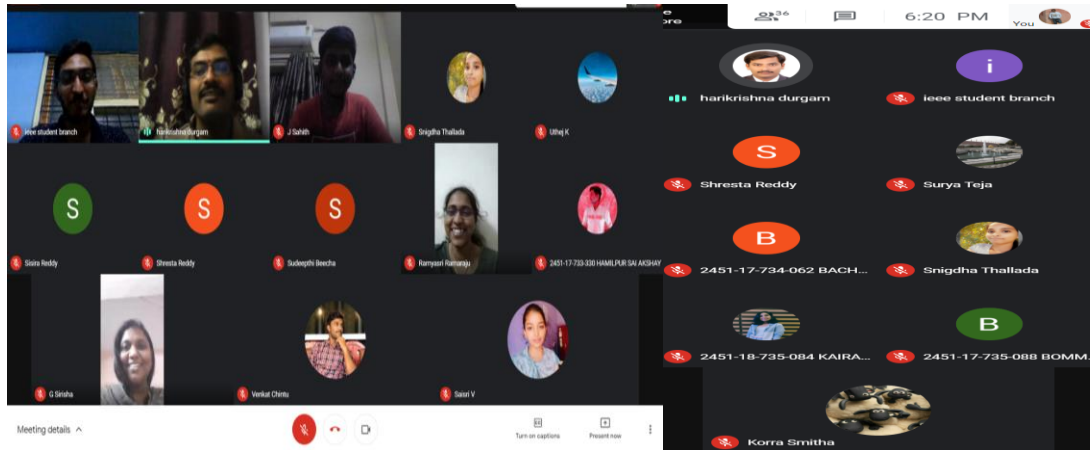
ieee student branch
harikrishna durgam
J Sahith
Snigdha Thallada
Uthej K
S
Sisira Reddy
S
Shresta Reddy
S
Sudeepthi Beecha
Ramyasri Ramaraju
2451-17-733-330 HAMILPUR SAI AKSHAY
G Sirisha
Venkat Chintu
Saisri V
Meeting details
Turn on captions
Present now
ore
36
6:20 PM
You
harikrishna durgam
i
ieee student branch
S
Shresta Reddy
Surya Teja
B
2451-17-734-062 BACH...
Snigdha Thallada
2451-18-735-084 KAIRA...
B
2451-17-735-088 BOMM...
Korra Smitha